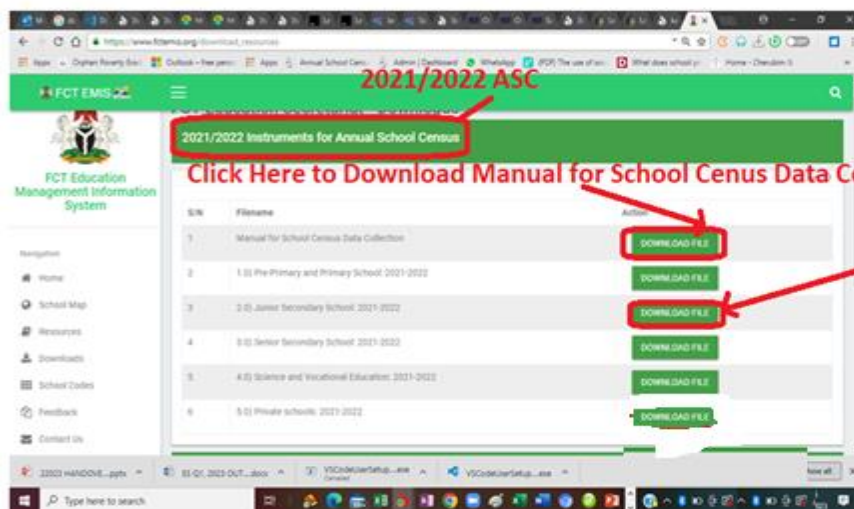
https://www.fctemis.org/download_resources

FCT EMIS

2021/2022 ASC

2021/2022 Instruments for Annual School Census

Click Here to Download Manual for School Cenus Data C

FCT Education Management Information System

Navigation

Home

School Map

Resources

Downloads

School Codes

Feedback

Contact Us

| S/N | Filename | Action |
|---|---|---|
| 1 | Manual for School Census Data Collection | DOWNLOAD FILE |
| 2 | 1.0) Pre-Primary and Primary School: 2021-2022 | DOWNLOAD FILE |
| 3 | 2.0) Junior Secondary School: 2021-2022 | DOWNLOAD FILE |
| 4 | 3.0) Senior Secondary School: 2021-2022 | DOWNLOAD FILE |
| 5 | 4.0) Science and Vocational Education: 2021-2022 | DOWNLOAD FILE |
| 6 | 5.0) Private schools: 2021-2022 | DOWNLOAD FILE |

22023 HANDOVE....pptx

VSCodeUserSetup....exe

VSCodeUserSetup....exe

Show all

Type here to search